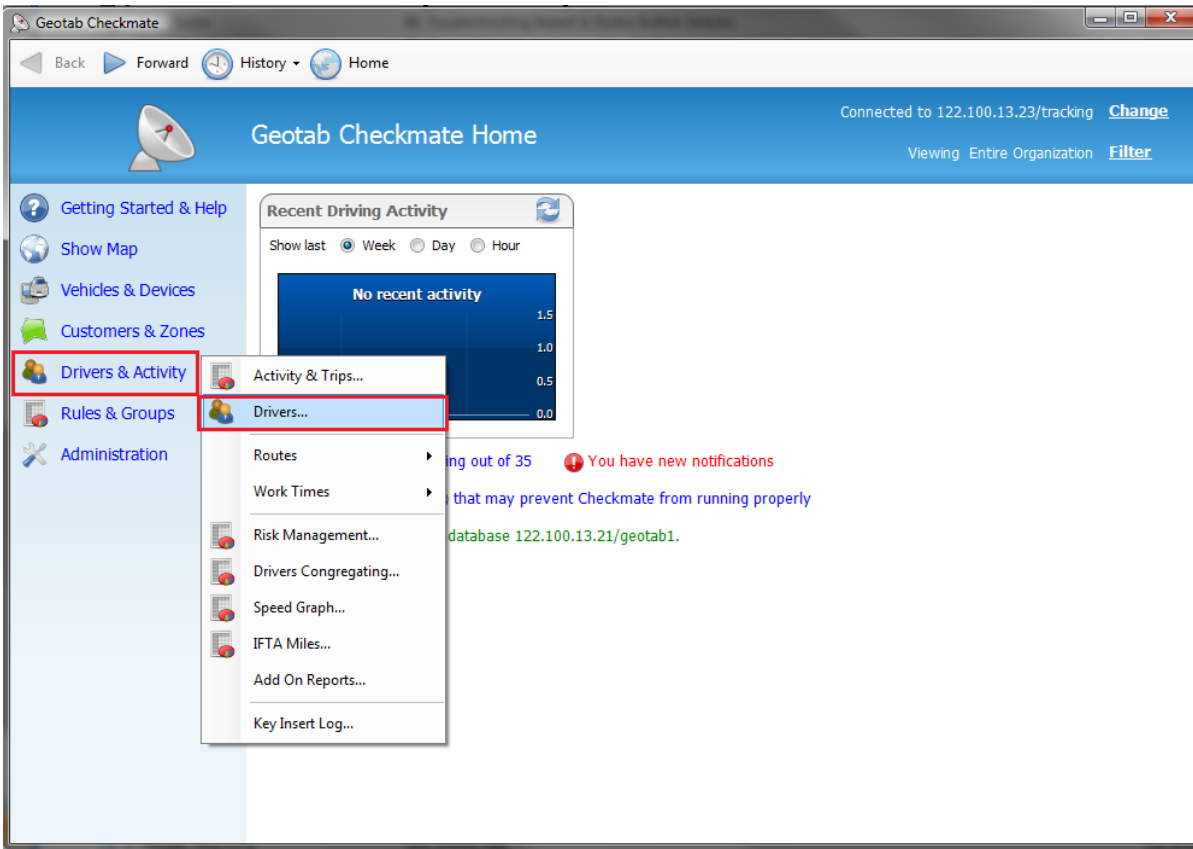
Geotab Checkmate

Back Forward History Home

Geotab Checkmate Home

Connected to 122.100.13.23/tracking Change

Viewing Entire Organization Filter

Getting Started & Help

Show Map

Vehicles & Devices

Customers & Zones

Drivers & Activity

Rules & Groups

Administration

Recent Driving Activity

Show last Week Day Hour

No recent activity

1.5

1.0

0.5

0.0

Activity & Trips...

Drivers...

Routes

Work Times

Risk Management...

Drivers Congregating...

Speed Graph...

IFTA Miles...

Add On Reports...

Key Insert Log...

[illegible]ing out of 35

You have new notifications

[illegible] that may prevent Checkmate from running properly

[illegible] database 122.100.13.21/geotab1.